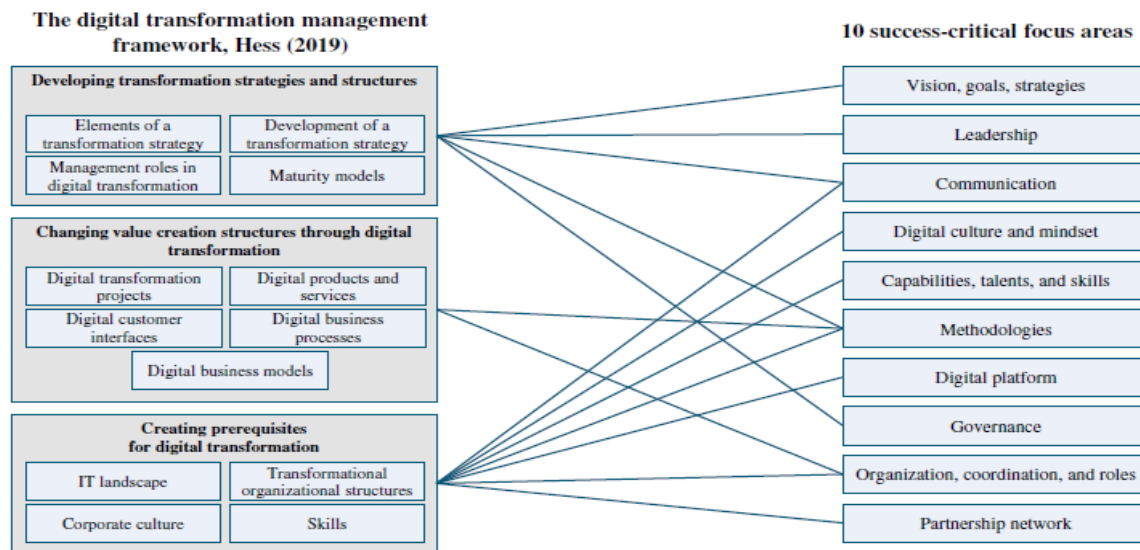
The digital transformation management framework, Hess (2019)

Developing transformation strategies and structures

Elements of a transformation strategy

Development of a transformation strategy

Management roles in digital transformation

Maturity models

Changing value creation structures through digital transformation

Digital transformation projects

Digital products and services

Digital customer interfaces

Digital business processes

Digital business models

Creating prerequisites for digital transformation

IT landscape

Transformational organizational structures

Corporate culture

Skills

10 success-critical focus areas

Vision, goals, strategies

Leadership

Communication

Digital culture and mindset

Capabilities, talents, and skills

Methodologies

Digital platform

Governance

Organization, coordination, and roles

Partnership network